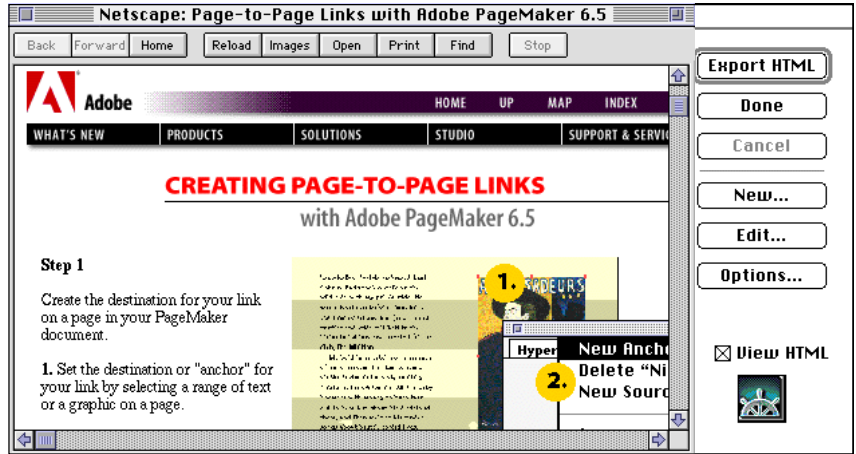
Netscape: Page-to-Page Links with Adobe PageMaker 6.5

Back Forward Home Reload Images Open Print Find Stop

Adobe

HOME UP MAP INDEX

WHAT'S NEW PRODUCTS SOLUTIONS STUDIO SUPPORT & SERVI

CREATING PAGE-TO-PAGE LINKS

with Adobe PageMaker 6.5

Step 1

Create the destination for your link on a page in your PageMaker document.

1. Set the destination or "anchor" for your link by selecting a range of text or a graphic on a page.

1.

2.

Hyper

New Ancho

Delete "Ni

New Sourc

Export HTML

Done

Cancel

New...

Edit...

Options...

☒ View HTML